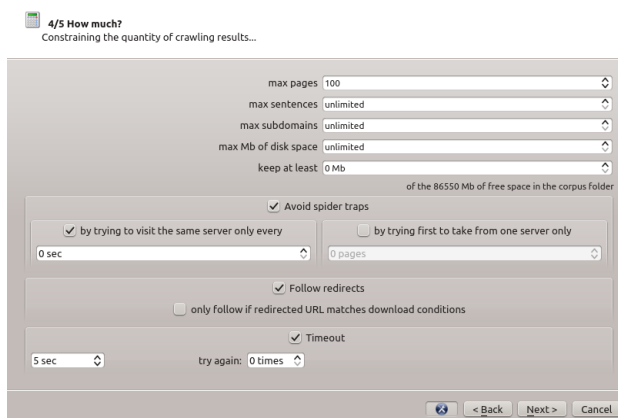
4/5 How much?
Constraining the quantity of crawling results...

max pages 100
max sentences unlimited
max subdomains unlimited
max Mb of disk space unlimited
keep at least 0 Mb
of the 86550 Mb of free space in the corpus folder

Avoid spider traps
by trying to visit the same server only every
0 sec
by trying first to take from one server only
0 pages

Follow redirects
only follow if redirected URL matches download conditions

Timeout
5 sec
try again: 0 times

< Back
Next >
Cancel